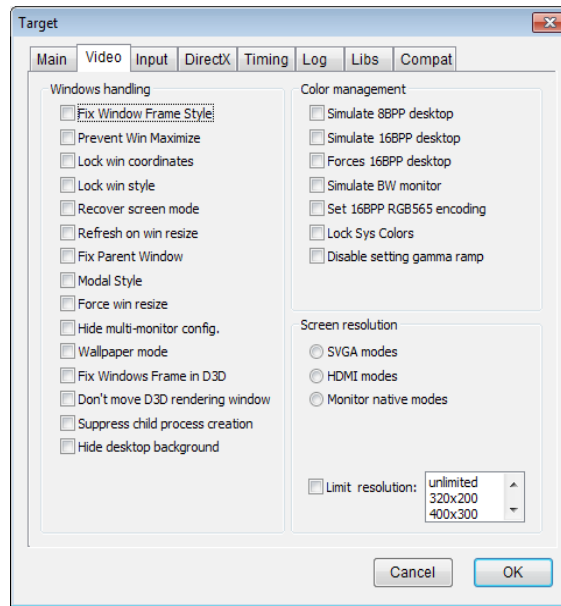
Target

Main | Video | Input | DirectX | Timing | Log | Libs | Compat

Windows handling
Fix Window Frame Style
Prevent Win Maximize
Lock win coordinates
Lock win style
Recover screen mode
Refresh on win resize
Fix Parent Window
Modal Style
Force win resize
Hide multi-monitor config.
Wallpaper mode
Fix Windows Frame in D3D
Don't move D3D rendering window
Suppress child process creation
Hide desktop background

Color management
Simulate 8BPP desktop
Simulate 16BPP desktop
Forces 16BPP desktop
Simulate BW monitor
Set 16BPP RGB565 encoding
Lock Sys Colors
Disable setting gamma ramp

Screen resolution
SVGA modes
HDMI modes
Monitor native modes

Limit resolution:
unlimited
320x200
400x300

Cancel
OK